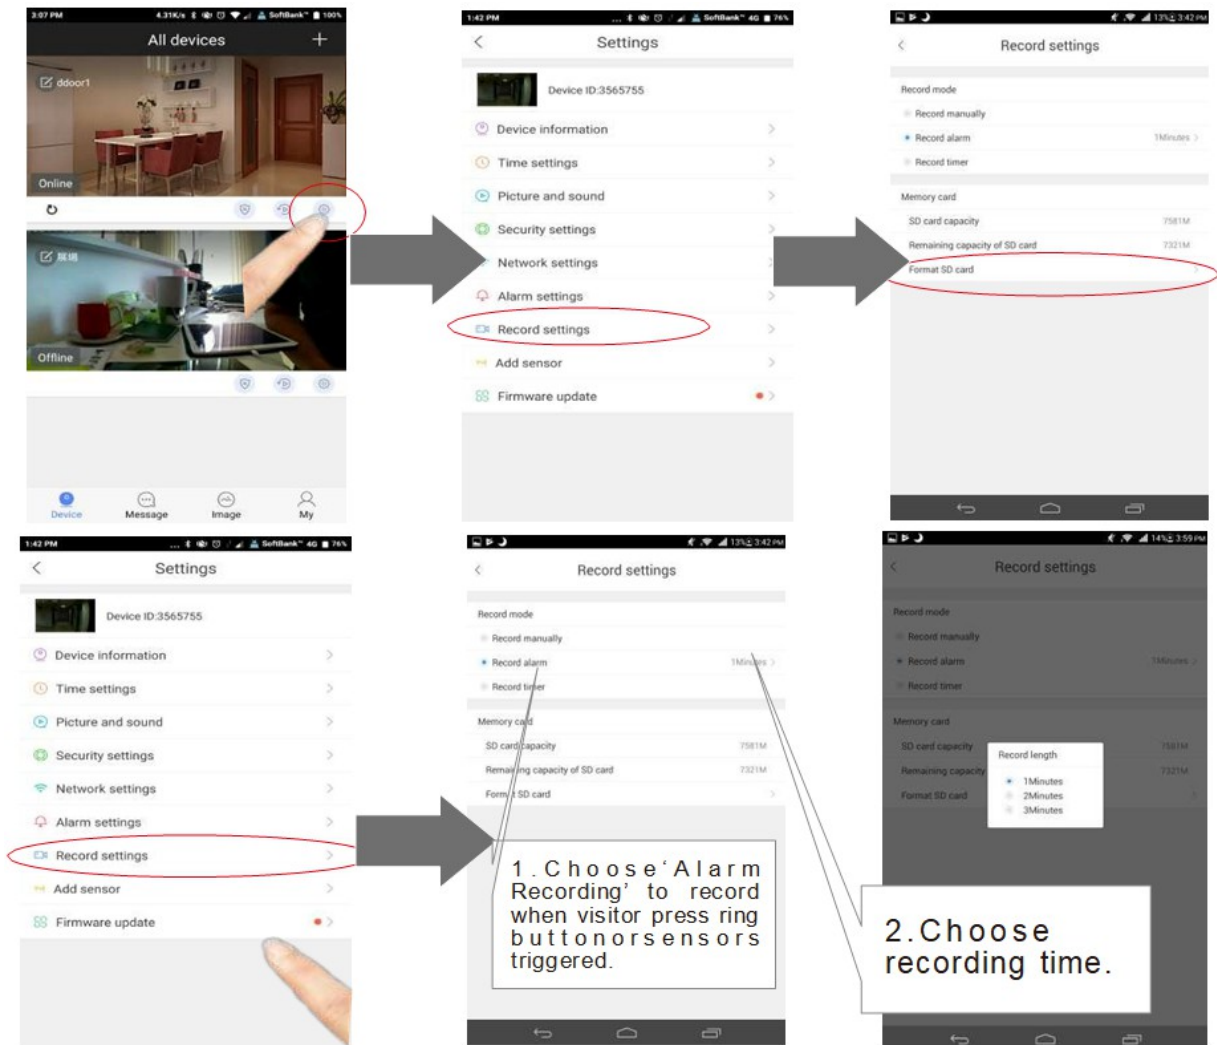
3:07 PM 4.31K/s SoftBank 100%

All devices +

ddoor1

Online

Offline

Device Message Image My

1:42 PM SoftBank 4G 76%

Settings

Device ID:3565755

Device information

Time settings

Picture and sound

Security settings

Network settings

Alarm settings

Record settings

Add sensor

Firmware update

13% 3:42 PM

Record settings

Record mode

Record manually

Record alarm 1Minutes

Record timer

Memory card

SD card capacity 7581M

Remaining capacity of SD card 7321M

Format SD card

1:42 PM SoftBank 4G 76%

Settings

Device ID:3565755

Device information

Time settings

Picture and sound

Security settings

Network settings

Alarm settings

Record settings

Add sensor

Firmware update

13% 3:42 PM

Record settings

Record mode

Record manually

Record alarm 1Minutes

Record timer

Memory card

SD card capacity 7581M

Remaining capacity of SD card 7321M

Format SD card

1.Choose'Alarm Recording' to record when visitor press ring buttonorsensors triggered.

14% 3:59 PM

Record settings

Record mode

Record manually

Record alarm 1Minutes

Record timer

Memory card

SD card capacity 7581M

Remaining capacity 7321M

Format SD card

Record length

1Minutes

2Minutes

3Minutes

2.Choose recording time.